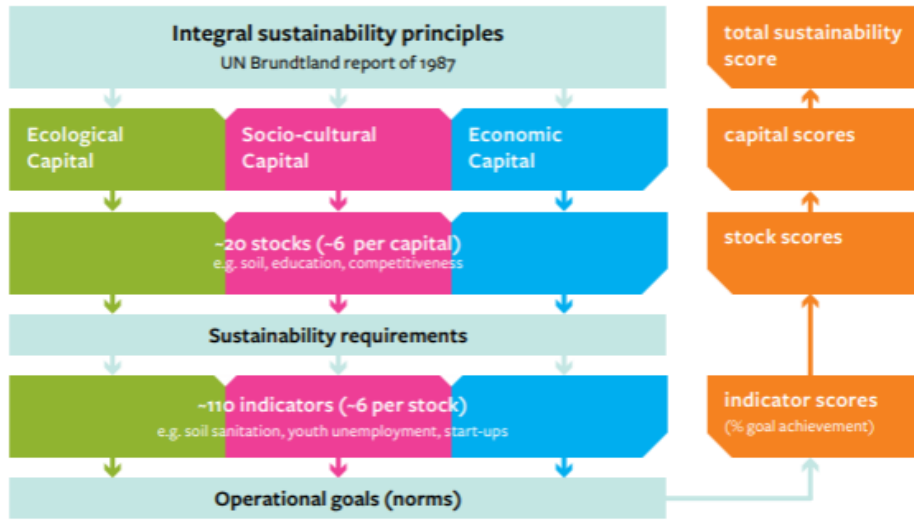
Integral sustainability principles
UN Brundtland report of 1987

Ecological Capital

Socio-cultural Capital

Economic Capital

~20 stocks (~6 per capital)
e.g. soil, education, competitiveness

Sustainability requirements

~110 indicators (~6 per stock)
e.g. soil sanitation, youth unemployment, start-ups

Operational goals (norms)

total sustainability score

capital scores

stock scores

indicator scores
(% goal achievement)